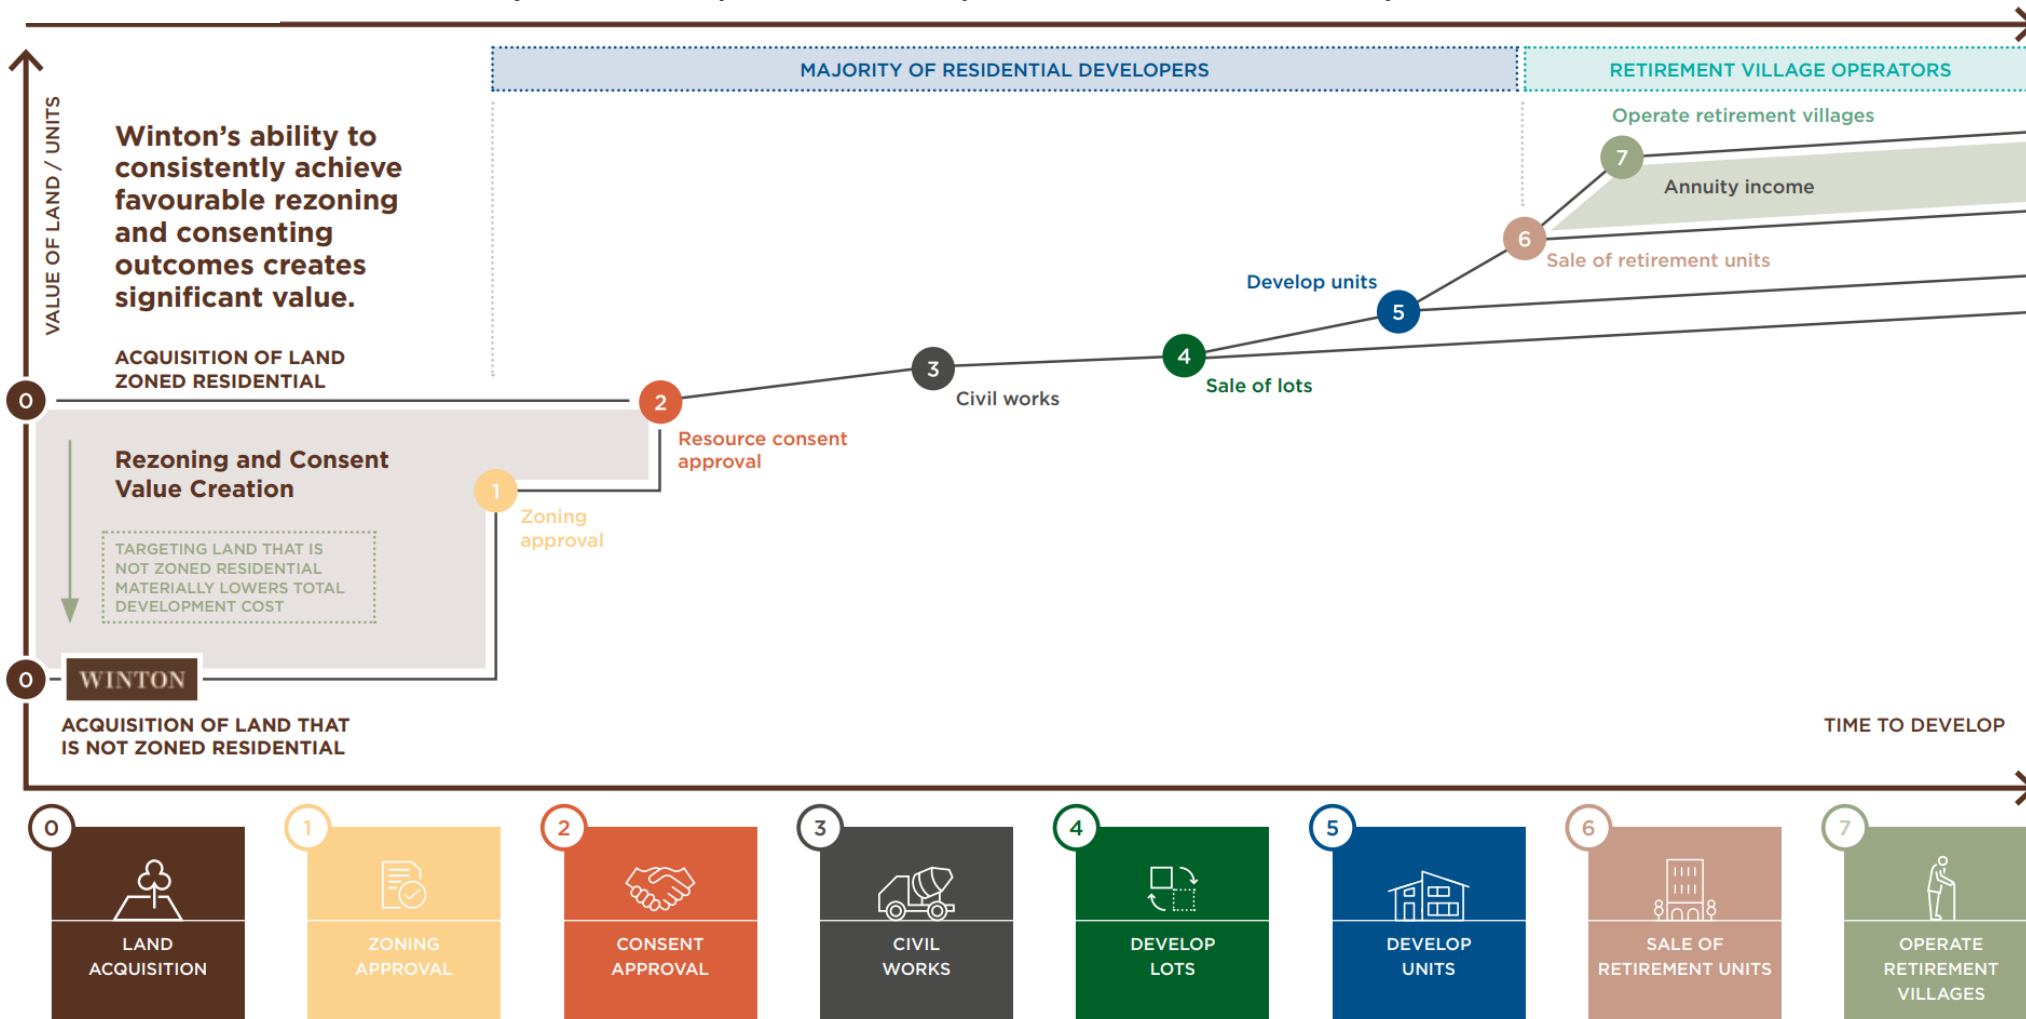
MAJORITY OF RESIDENTIAL DEVELOPERS

RETIREMENT VILLAGE OPERATORS

VALUE OF LAND / UNITS

Winton's ability to consistently achieve favourable rezoning and consenting outcomes creates significant value.

ACQUISITION OF LAND ZONED RESIDENTIAL

0

Rezoning and Consent Value Creation

TARGETING LAND THAT IS NOT ZONED RESIDENTIAL MATERIALLY LOWERS TOTAL DEVELOPMENT COST

0

WINTON

ACQUISITION OF LAND THAT IS NOT ZONED RESIDENTIAL

1 Zoning approval

2 Resource consent approval

3 Civil works

4 Sale of lots

5 Develop units

6 Sale of retirement units

7 Operate retirement villages

Annuity income

TIME TO DEVELOP

0 LAND ACQUISITION

1 ZONING APPROVAL

2 CONSENT APPROVAL

3 CIVIL WORKS

4 DEVELOP LOTS

5 DEVELOP UNITS

6 SALE OF RETIREMENT UNITS

7 OPERATE RETIREMENT VILLAGES